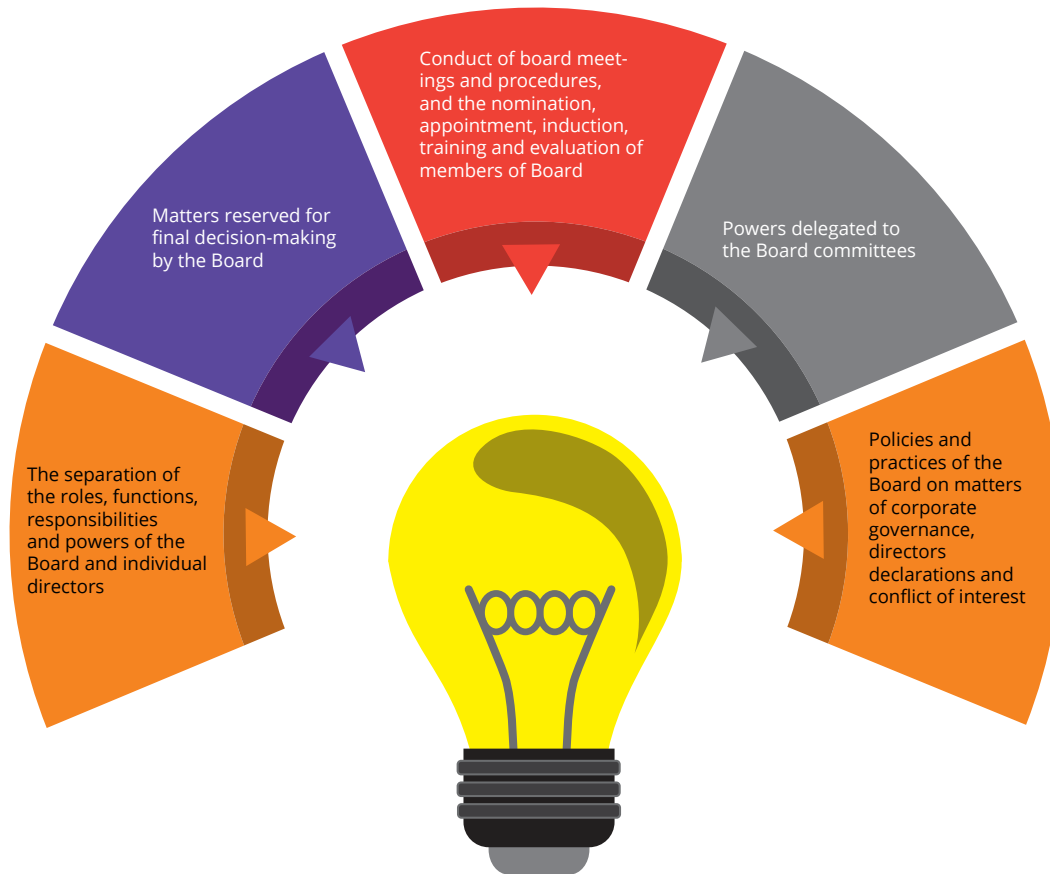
The separation of the roles, functions, responsibilities and powers of the Board and individual directors

Matters reserved for final decision-making by the Board

Conduct of board meetings and procedures, and the nomination, appointment, induction, training and evaluation of members of Board

Powers delegated to the Board committees

Policies and practices of the Board on matters of corporate governance, directors declarations and conflict of interest